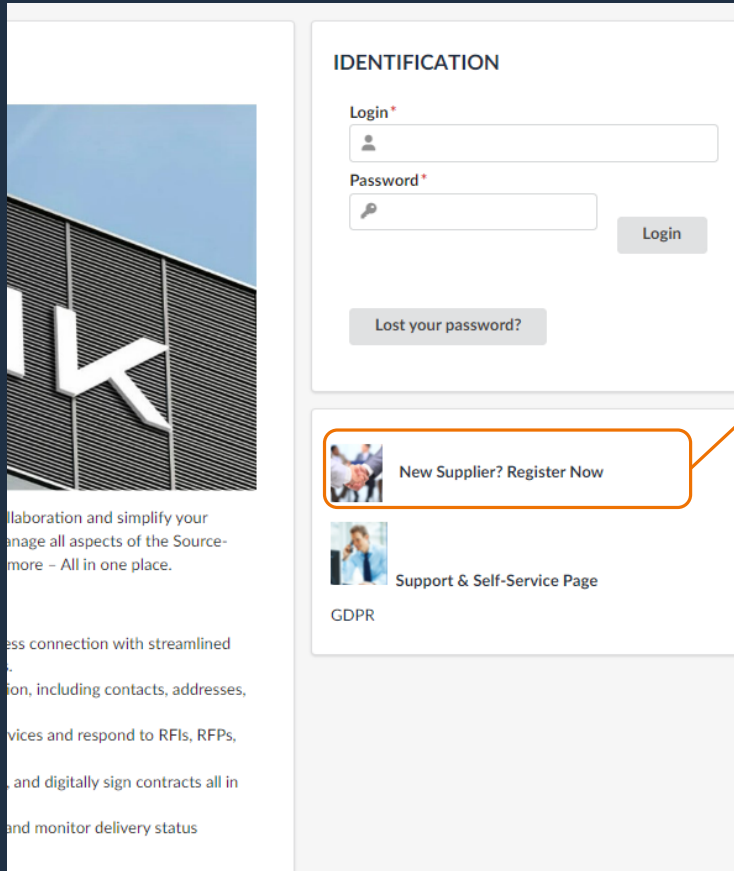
IDENTIFICATION

Login*

Password*

Login

Lost your password?

New Supplier? Register Now

Support & Self-Service Page

GDPR

llaboration and simplify your anage all aspects of the Source- more – All in one place.

ess connection with streamlined

ion, including contacts, addresses,

vices and respond to RFIs, RFPs,

, and digitally sign contracts all in

and monitor delivery status